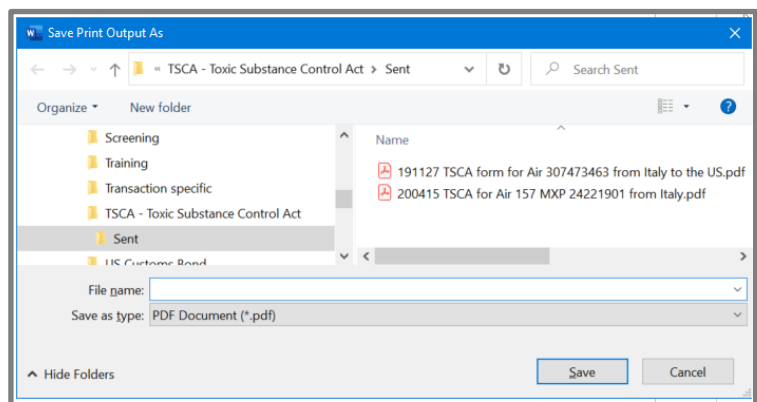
Save Print Output As

« TSCA - Toxic Substance Control Act > Sent

Search Sent

Organize ▾ New folder

Screening
Training
Transaction specific
TSCA - Toxic Substance Control Act
Sent
US Customs Bond

Name

191127 TSCA form for Air 307473463 from Italy to the US.pdf
200415 TSCA for Air 157 MXP 24221901 from Italy.pdf

File name:
Save as type: PDF Document (*.pdf)

Hide Folders

Save

Cancel